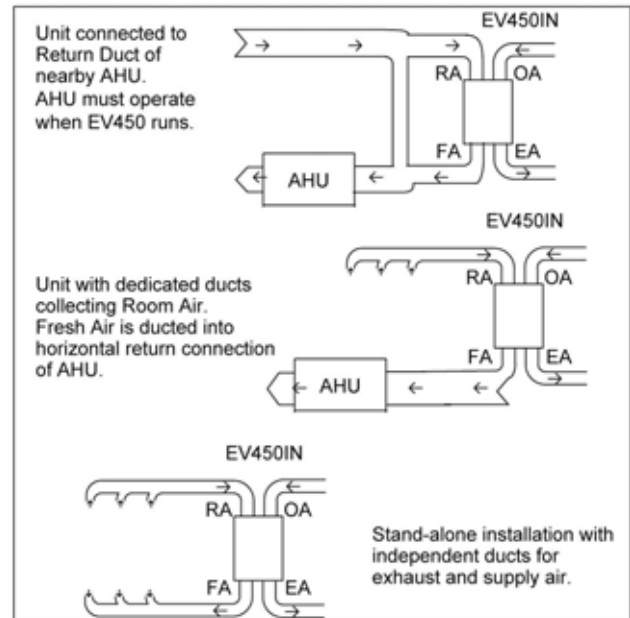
Unit connected to Return Duct of nearby AHU. AHU must operate when EV450 runs.

EV450IN

RA

OA

FA

EA

AHU

EV450IN

Unit with dedicated ducts collecting Room Air. Fresh Air is ducted into horizontal return connection of AHU.

RA

OA

FA

EA

AHU

EV450IN

RA

OA

FA

EA

Stand-alone installation with independent ducts for exhaust and supply air.